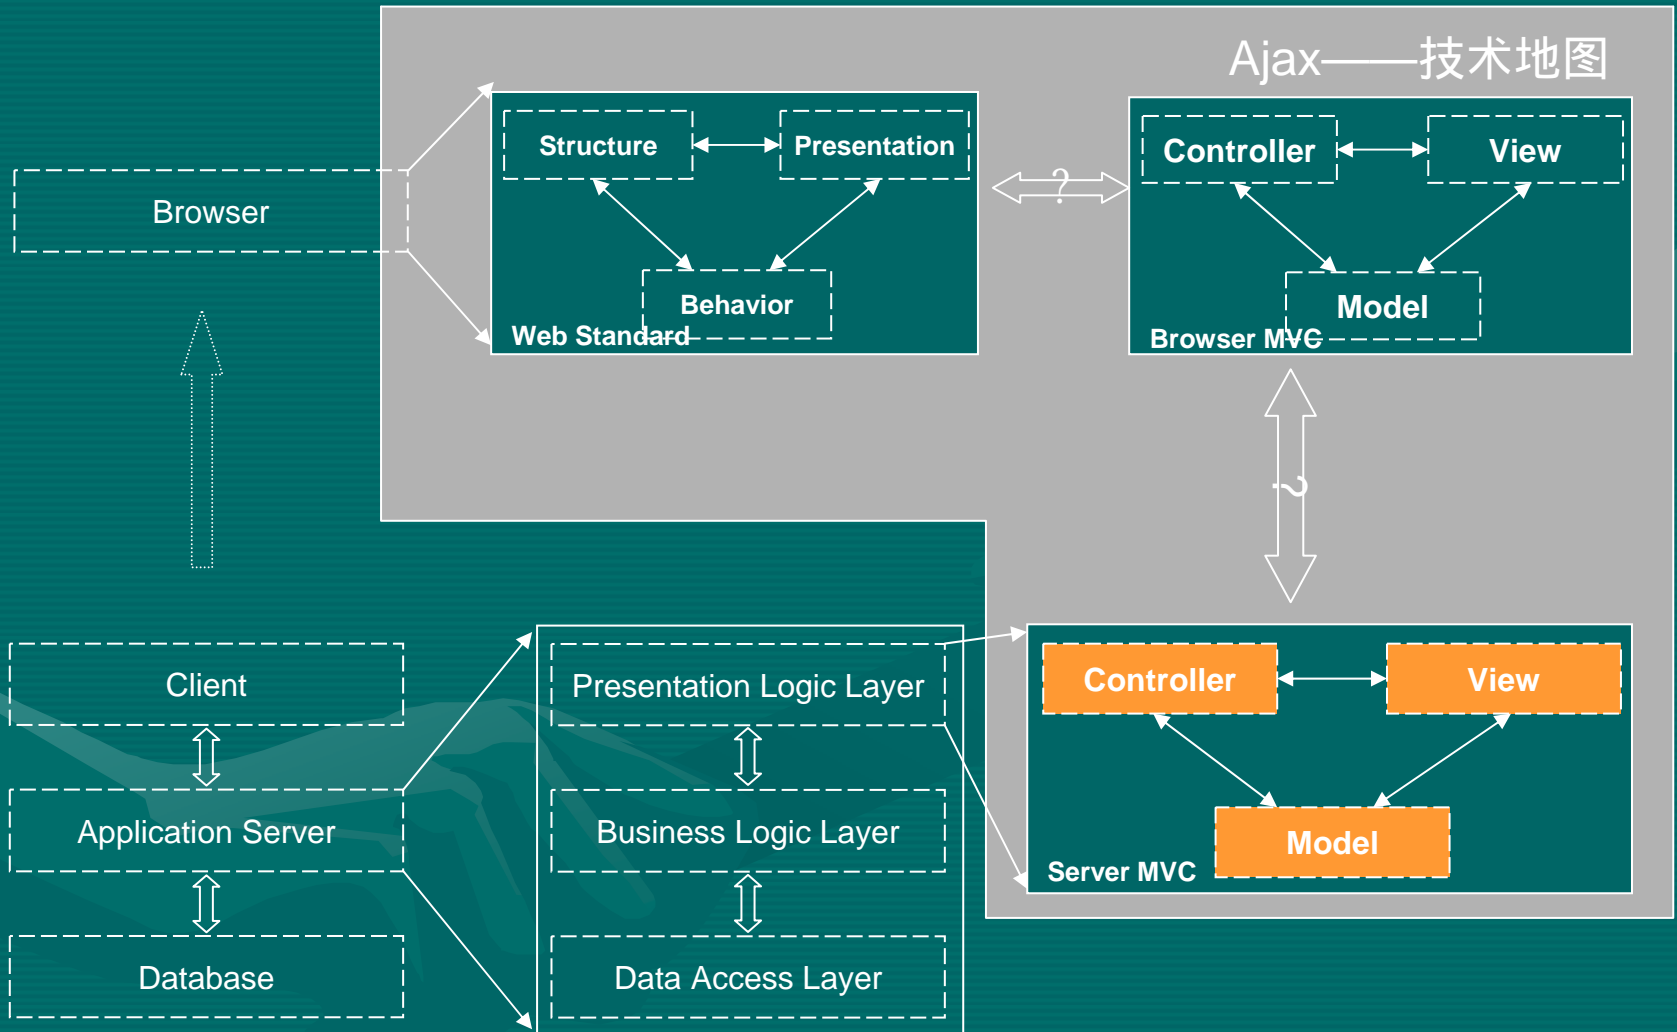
Ajax——技术地图

Browser

Structure

Presentation

Behavior

Web Standard

?

Controller

View

Model

Browser MVC

?

Client

Application Server

Database

Presentation Logic Layer

Business Logic Layer

Data Access Layer

Controller

View

Model

Server MVC